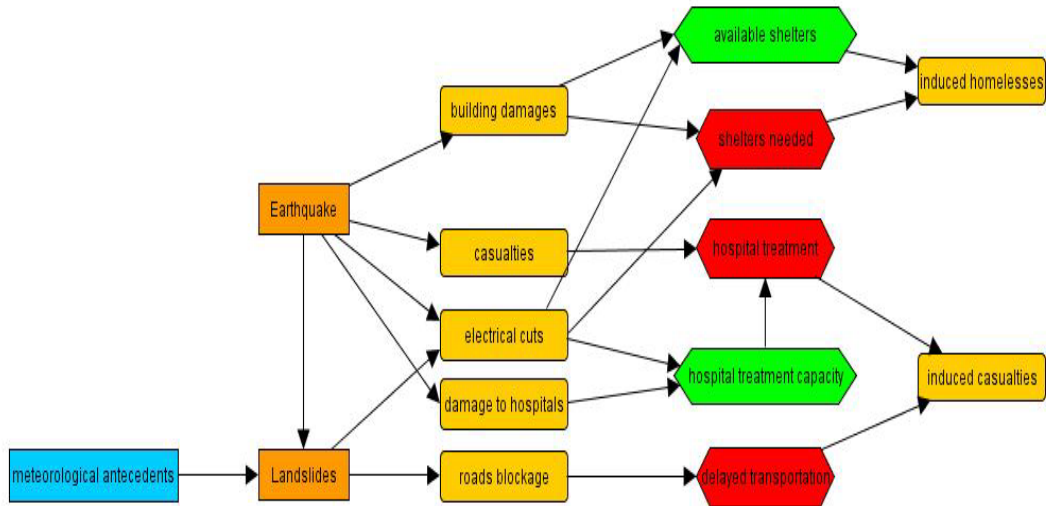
meteorological antecedents

Earthquake

Landslides

building damages

casualties

electrical cuts

damage to hospitals

roads blockage

available shelters

shelters needed

hospital treatment

hospital treatment capacity

delayed transportation

induced homelesses

induced casualties